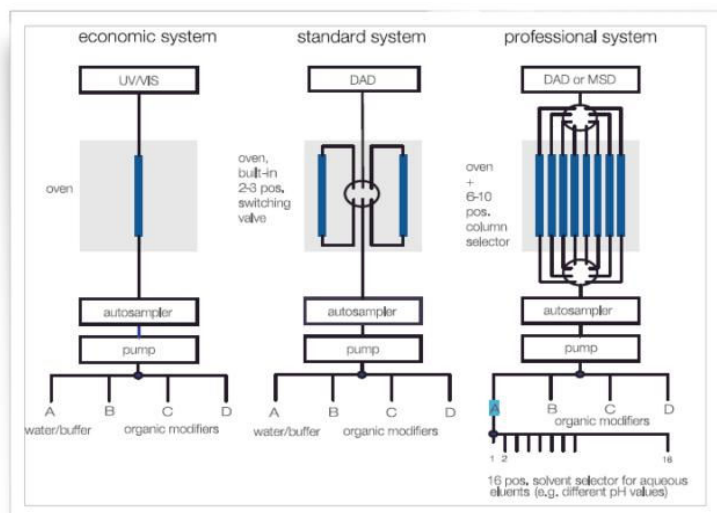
economic system

UV/VIS

oven

autosampler

pump

A B C D

water/buffer organic modifiers

standard system

DAD

oven, built-in 2-3 pos. switching valve

autosampler

pump

A B C D

water/buffer organic modifiers

professional system

DAD or MSD

oven + 6-10 pos. column selector

autosampler

pump

A B C D

organic modifiers

1 2 16

16 pos. solvent selector for aqueous eluents (e.g. different pH values)